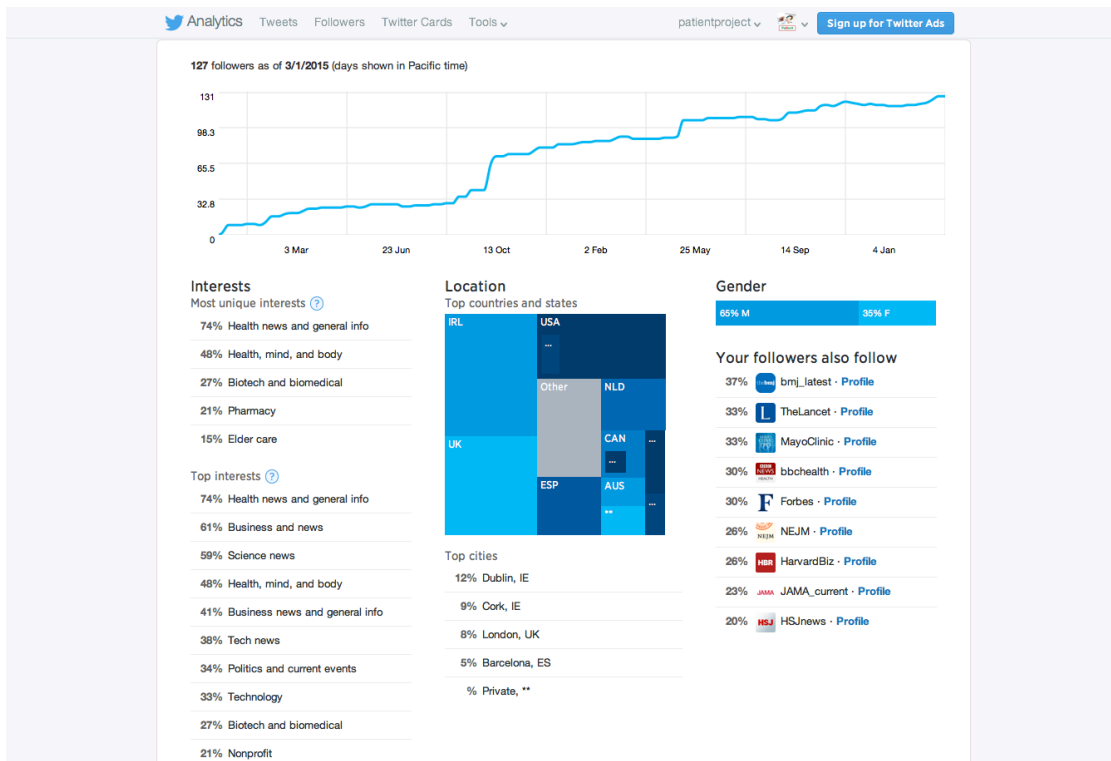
Analytics Tweets Followers Twitter Cards Tools

patientproject

Sign up for Twitter Ads

**127** followers as of **3/1/2015** (days shown in Pacific time)

131
98.3
65.5
32.8
0

3 Mar
23 Jun
13 Oct
2 Feb
25 May
14 Sep
4 Jan

Interests
Most unique interests ?

74% Health news and general info
48% Health, mind, and body
27% Biotech and biomedical
21% Pharmacy
15% Elder care

Top interests ?

74% Health news and general info
61% Business and news
59% Science news
48% Health, mind, and body
41% Business news and general info
38% Tech news
34% Politics and current events
33% Technology
27% Biotech and biomedical
21% Nonprofit

Location
Top countries and states

IRL
USA
...
Other
NLD
UK
CAN
...
...
ESP
AUS
...
**

Top cities

12% Dublin, IE
9% Cork, IE
8% London, UK
5% Barcelona, ES
% Private, **

Gender

65% M
35% F

Your followers also follow

37% bmj_latest · Profile
33% TheLancet · Profile
33% MayoClinic · Profile
30% bbchealth · Profile
30% Forbes · Profile
26% NEJM · Profile
26% HarvardBiz · Profile
23% JAMA_current · Profile
20% HSJnews · Profile